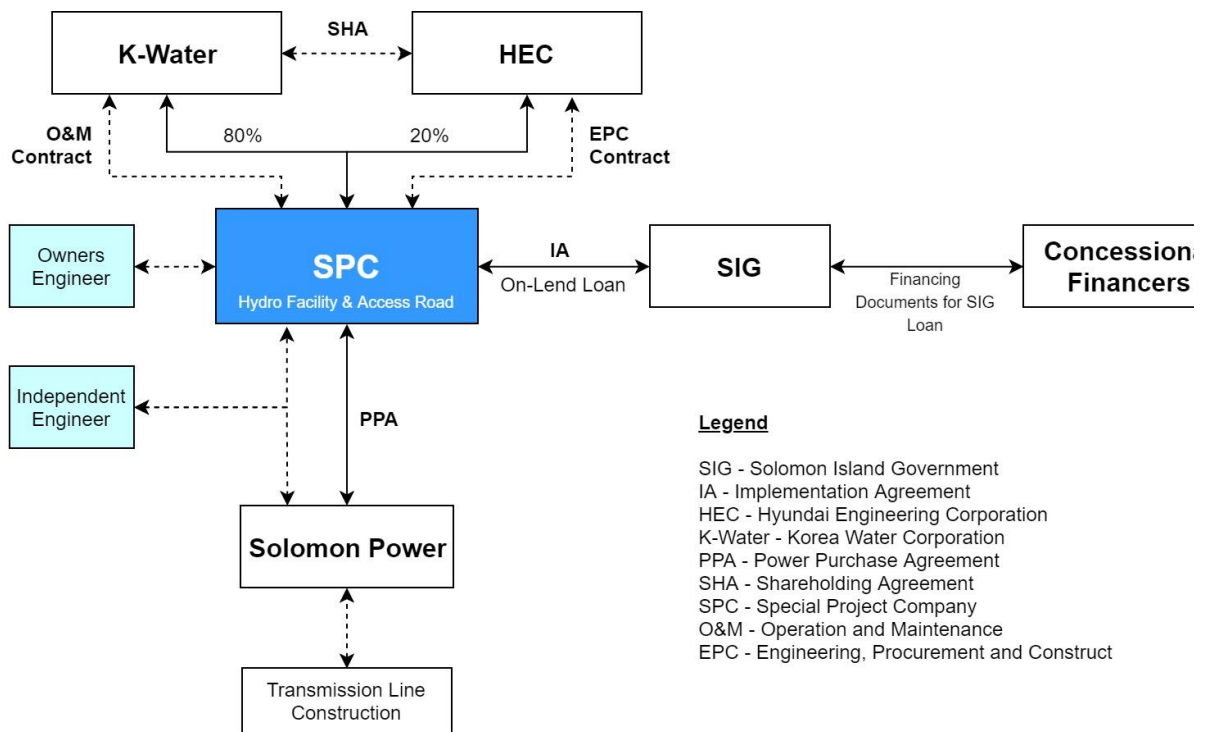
K-Water

SHA

HEC

O&M Contract

80%

20%

EPC Contract

Owners Engineer

SPC
Hydro Facility & Access Road

IA
On-Lend Loan

SIG

Financing Documents for SIG Loan

Concessiona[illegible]
Financers

Independent Engineer

PPA

Solomon Power

Transmission Line Construction

Legend

SIG - Solomon Island Government
IA - Implementation Agreement
HEC - Hyundai Engineering Corporation
K-Water - Korea Water Corporation
PPA - Power Purchase Agreement
SHA - Shareholding Agreement
SPC - Special Project Company
O&M - Operation and Maintenance
EPC - Engineering, Procurement and Construct